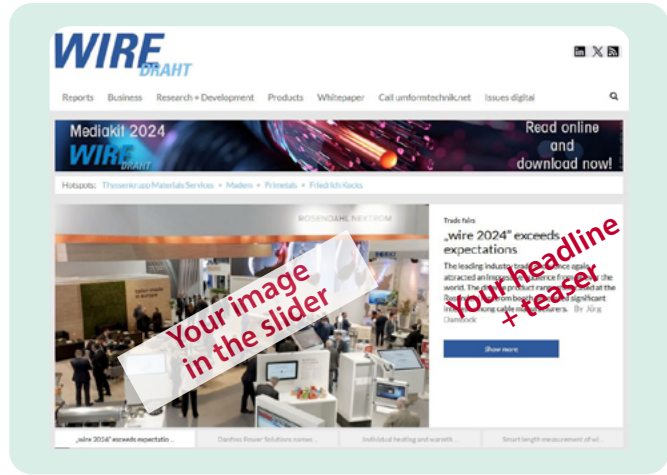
WIRE DRAHT

Reports Business Research + Development Products Whitepaper Call umformtechnik.net Issues digital

Mediakit 2024 WIRE DRAHT Read online and download now!

Hotspots: Thyssenkrupp Materials Services • Madem • Primetals • Friedrich Kocks

ROSENDAHL NEXTROM

Your image in the slider

Trade fairs

„wire 2024" exceeds expectations

The leading industry trade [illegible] attracted an impressive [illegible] the world. The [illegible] at the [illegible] significant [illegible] By Jörg Dambock

Your headline + teaser

Show more

„wire 2024" exceeds expectatio... Danfoss Power Solutions names... Individual heating and warmth... Smart length measurement of wi...